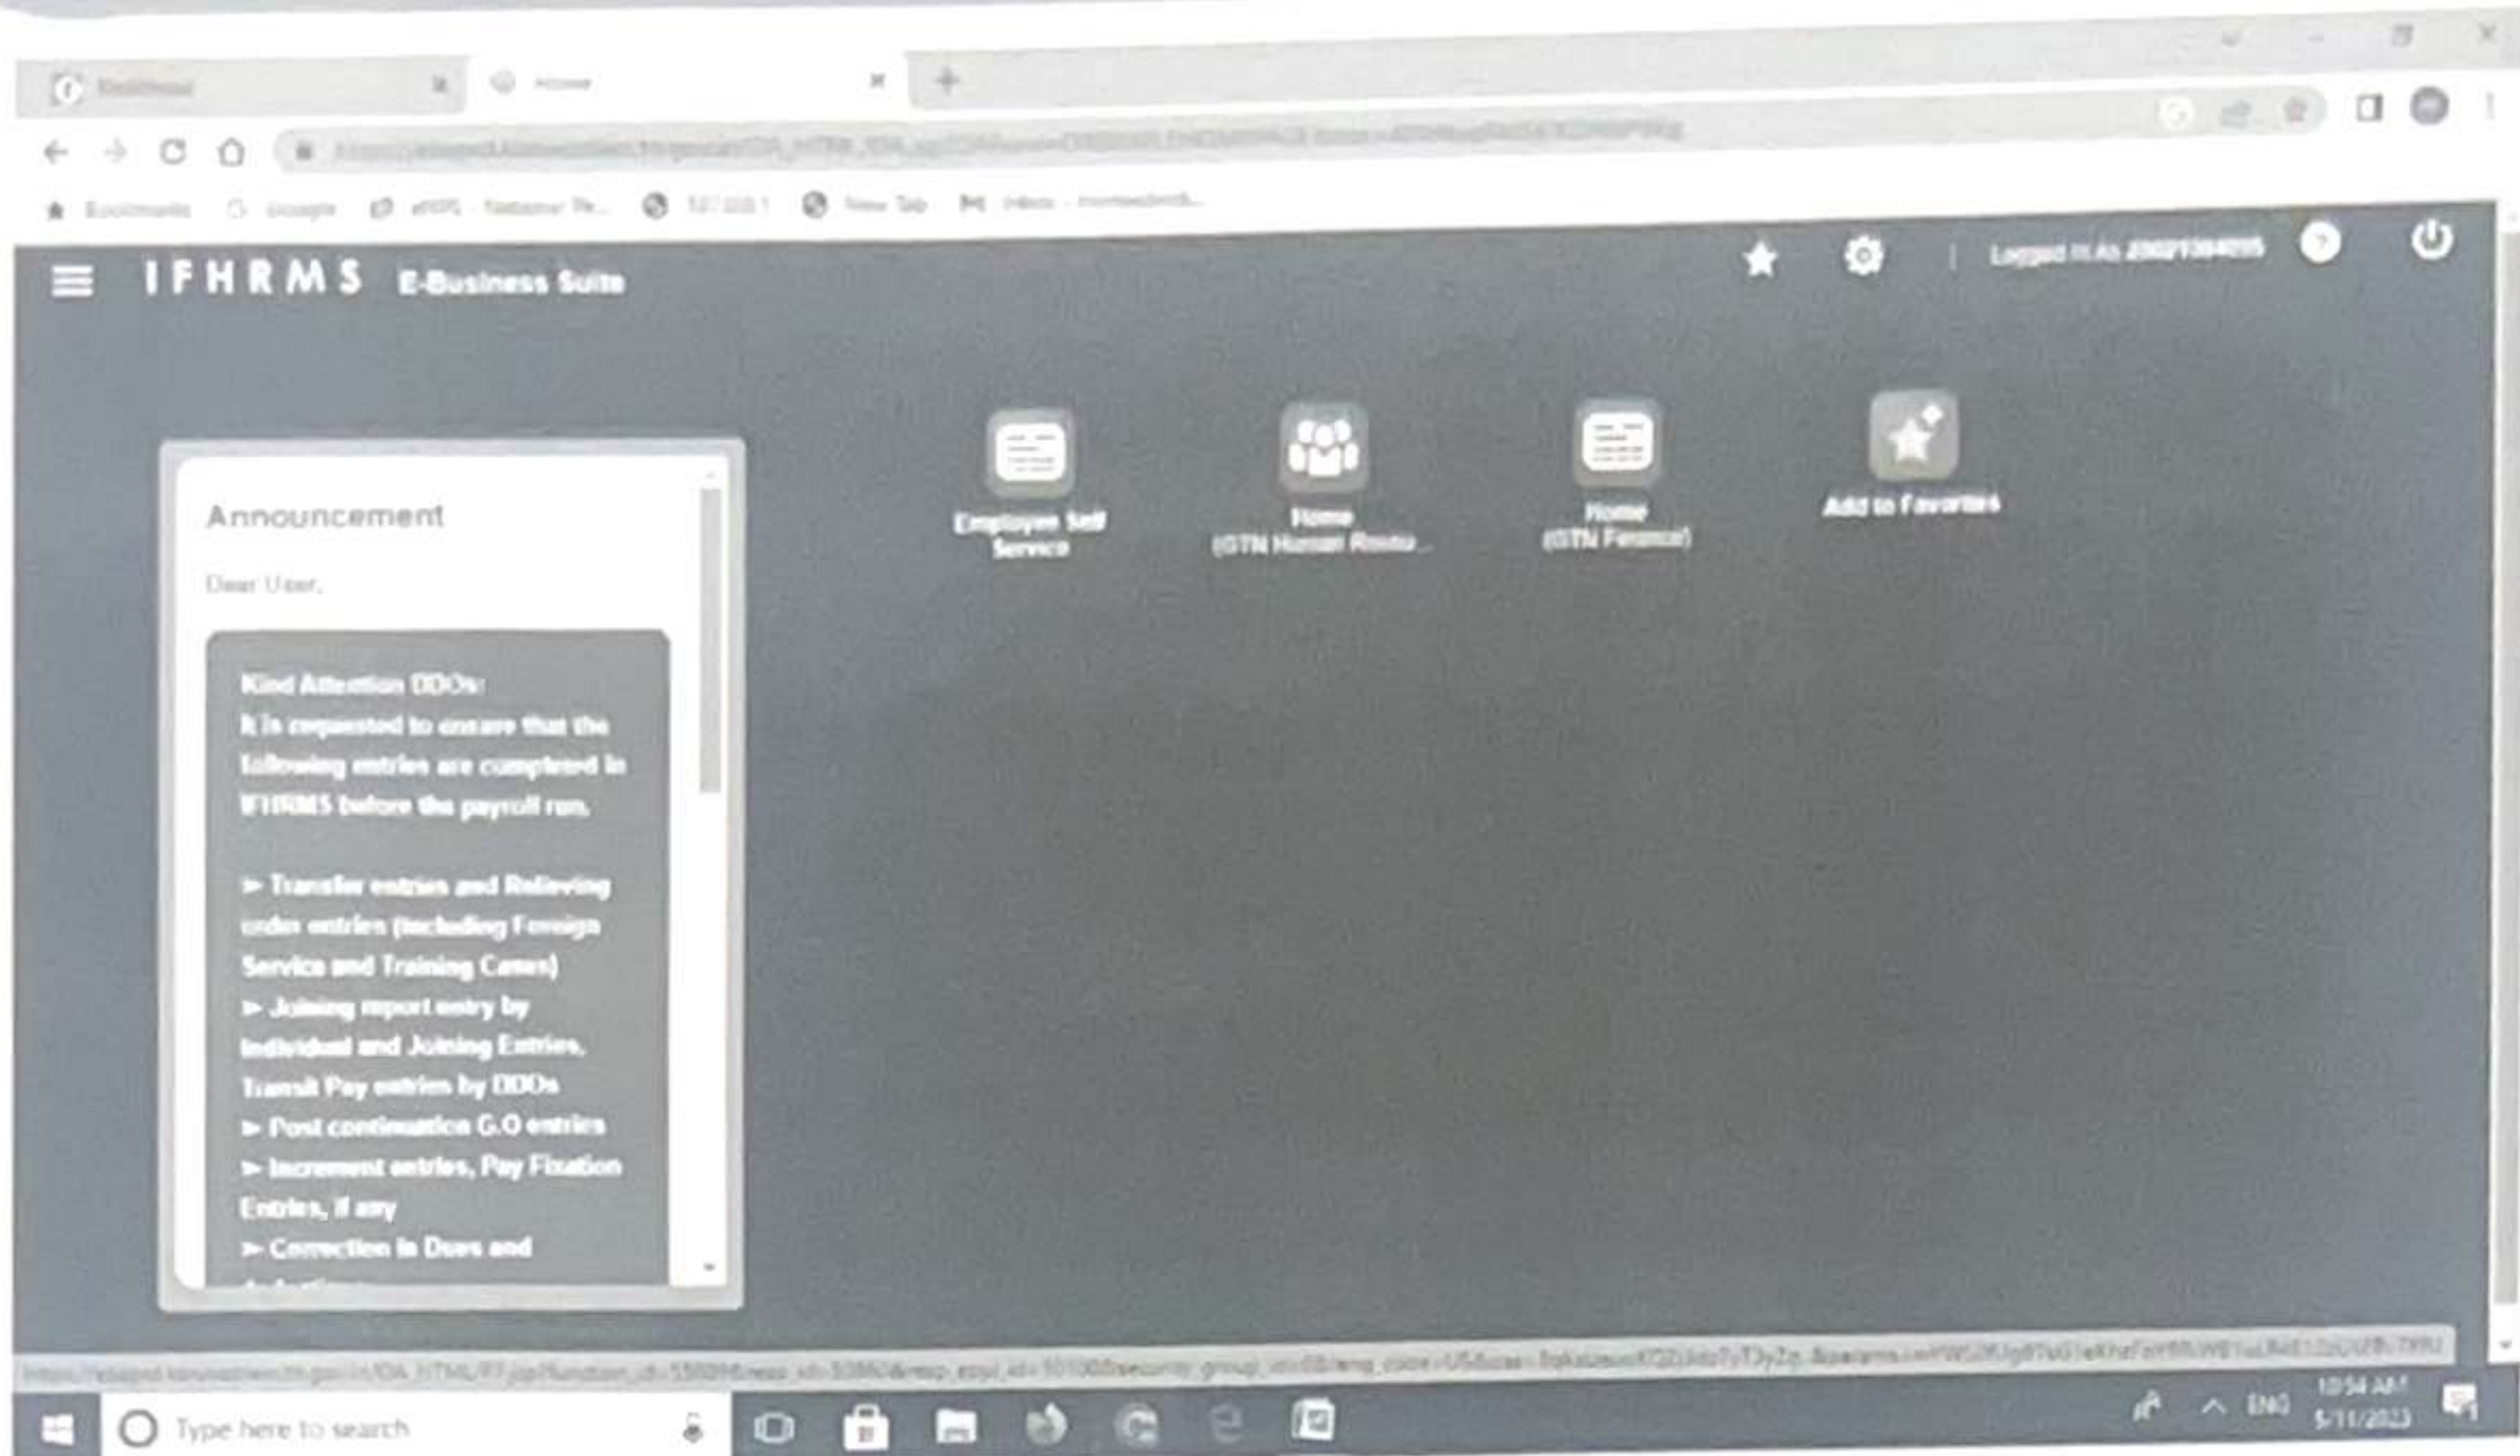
IFHRMS E-Business Suite

Logged In As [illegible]

Announcement

Dear User,

Kind Attention DDOs:
It is requested to ensure that the following entries are completed in IFHRMS before the payroll run.

➤ Transfer entries and Relieving order entries (including Foreign Service and Training Cases)
➤ Joining report entry by individual and Joining Entries, Transit Pay entries by DDOs
➤ Post continuation G.O entries
➤ Increment entries, Pay Fixation Entries, if any
➤ Correction in Dues and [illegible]

Employee Self Service

Home (GTN Human Resou...

Home (GTN Finance)

Add to Favorites

Type here to search

ENG

10:54 AM
5/11/2023